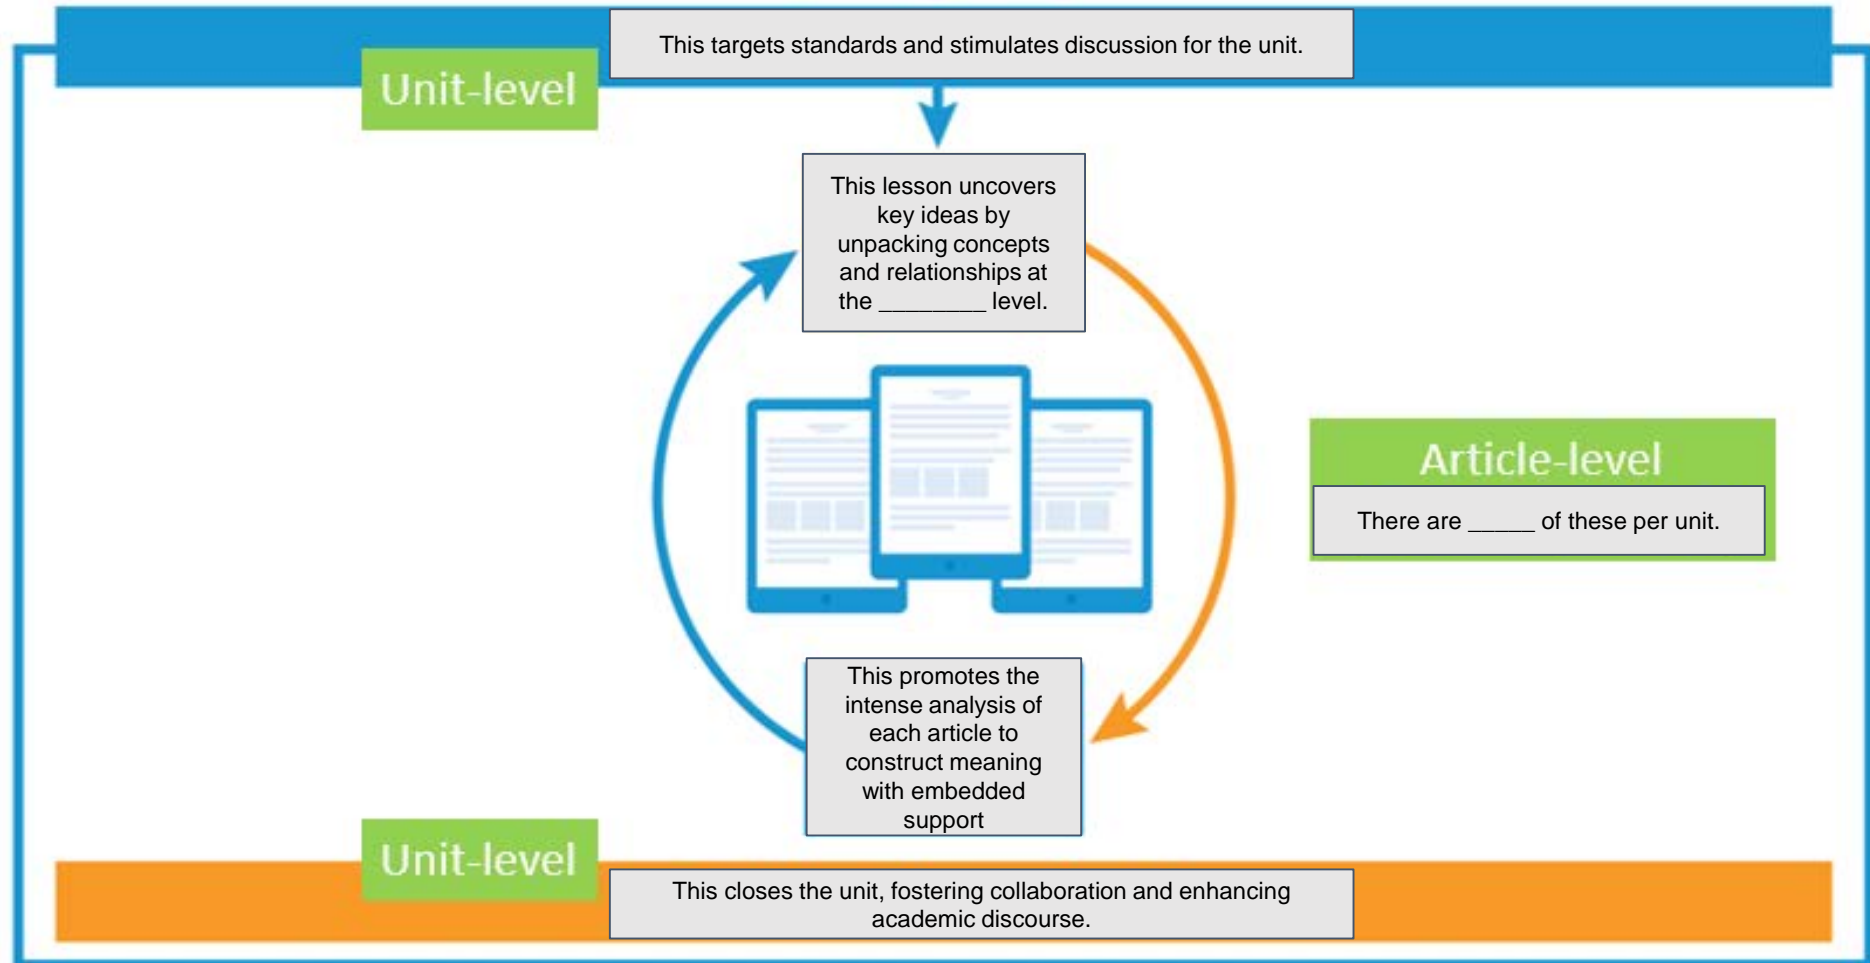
Unit-level

This targets standards and stimulates discussion for the unit.

This lesson uncovers key ideas by unpacking concepts and relationships at the ________ level.

Article-level

There are _____ of these per unit.

This promotes the intense analysis of each article to construct meaning with embedded support

Unit-level

This closes the unit, fostering collaboration and enhancing academic discourse.